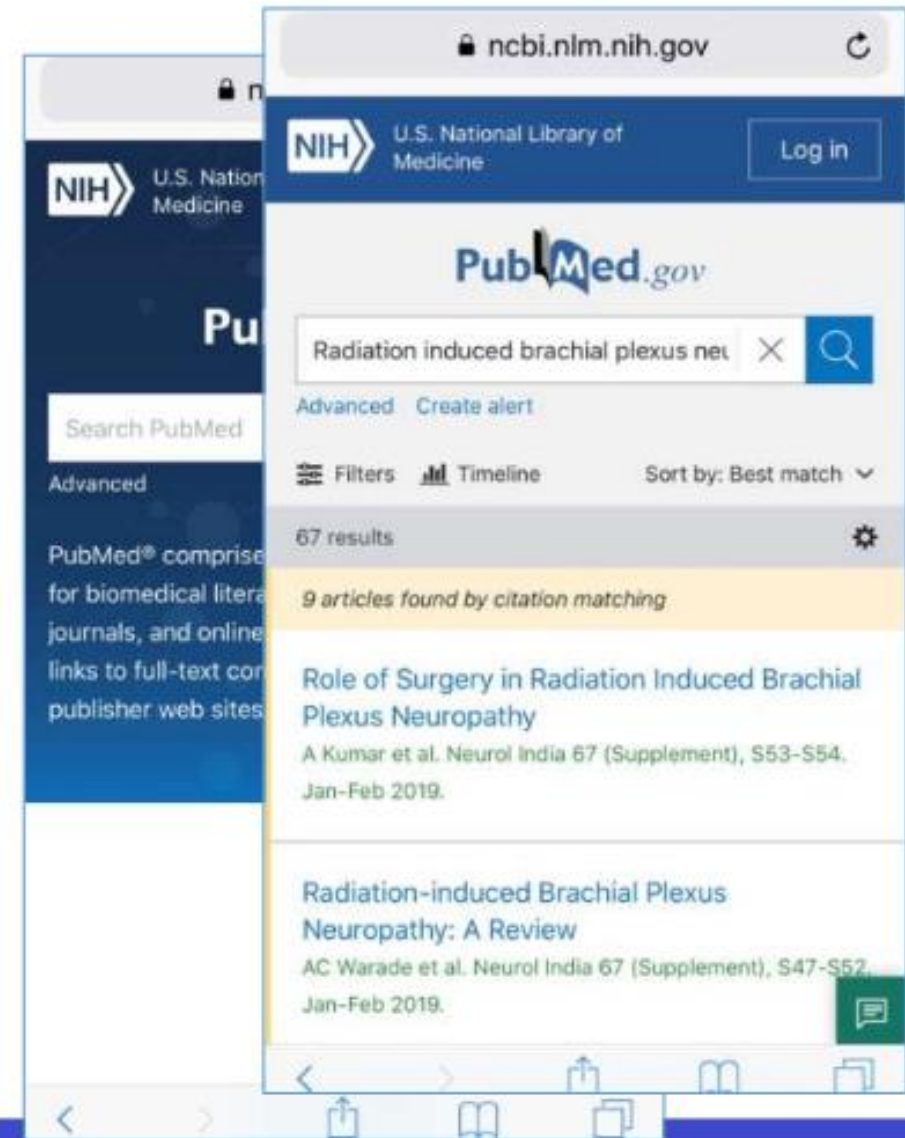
n

NIH U.S. Nation Medicine

Pu

Search PubMed

Advanced

PubMed® comprise for biomedical litera journals, and online links to full-text cor publisher web sites

ncbi.nlm.nih.gov

NIH U.S. National Library of Medicine

Log in

PubMed.gov

Radiation induced brachial plexus neu

Advanced Create alert

Filters Timeline Sort by: Best match

67 results

9 articles found by citation matching

Role of Surgery in Radiation Induced Brachial Plexus Neuropathy

A Kumar et al. Neurol India 67 (Supplement), S53-S54. Jan-Feb 2019.

Radiation-induced Brachial Plexus Neuropathy: A Review

AC Warade et al. Neurol India 67 (Supplement), S47-S52. Jan-Feb 2019.